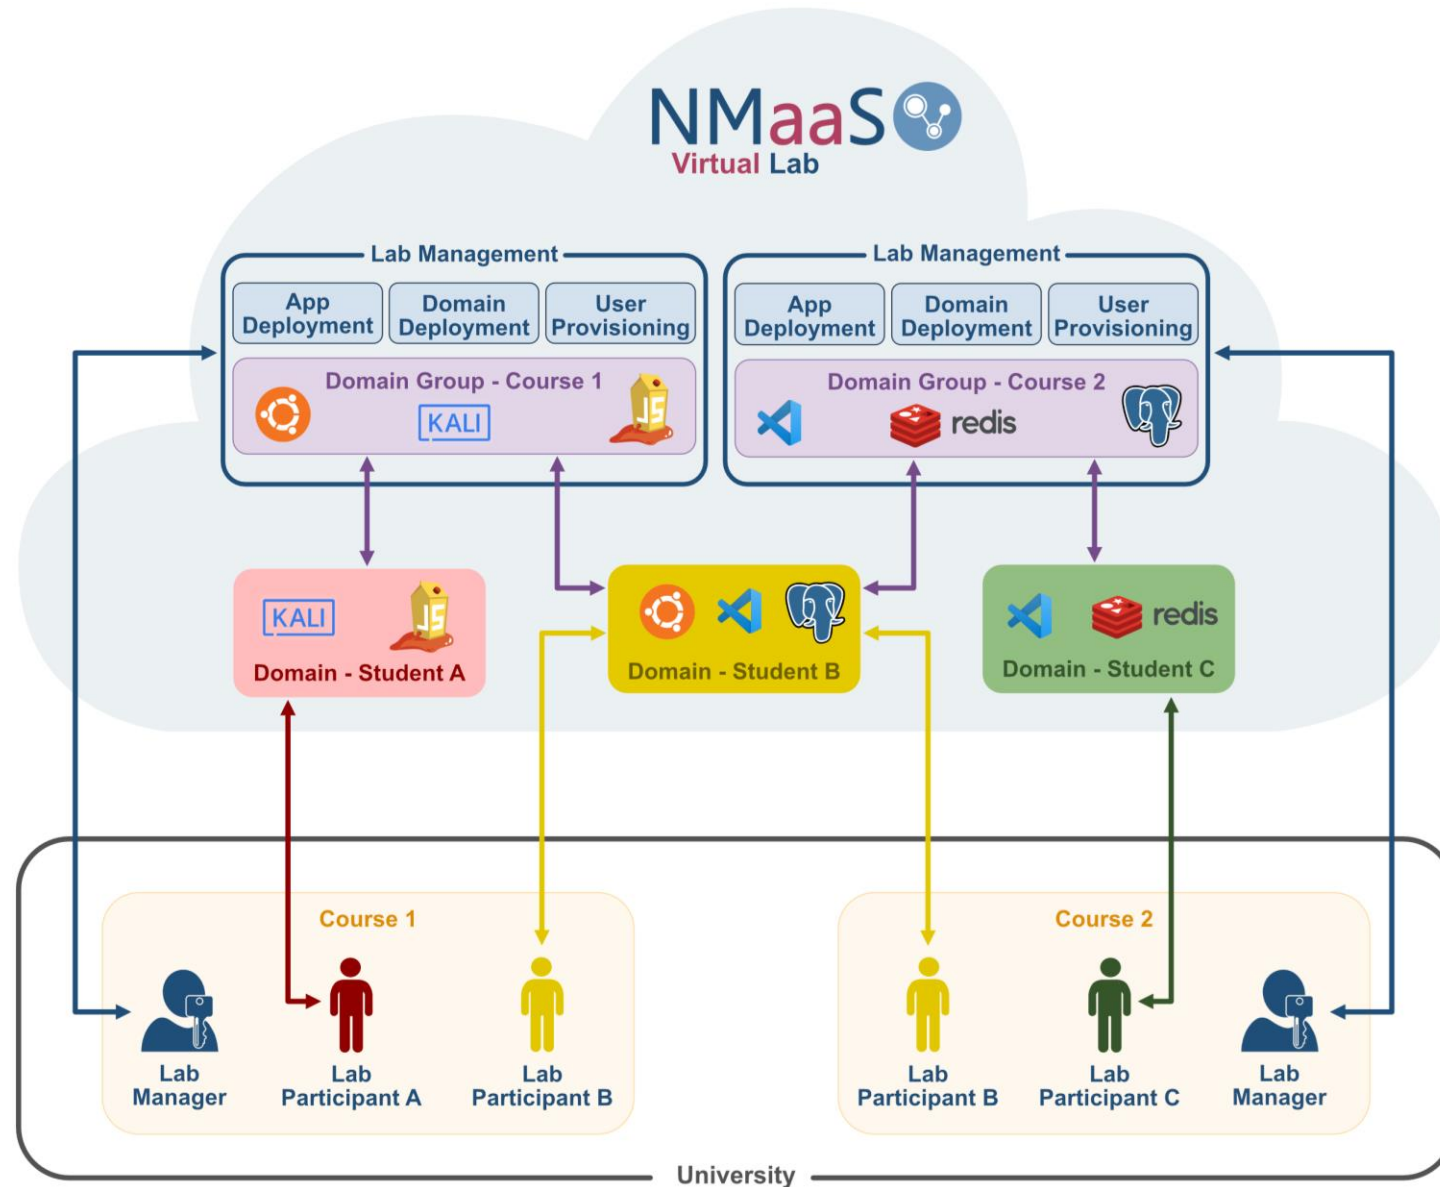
NMaaS
Virtual Lab

Lab Management
App Deployment
Domain Deployment
User Provisioning
Domain Group - Course 1
KALI
JS

Lab Management
App Deployment
Domain Deployment
User Provisioning
Domain Group - Course 2
redis

KALI
JS
Domain - Student A

Domain - Student B

redis
Domain - Student C

Course 1
Lab Manager
Lab Participant A
Lab Participant B

Course 2
Lab Participant B
Lab Participant C
Lab Manager

University